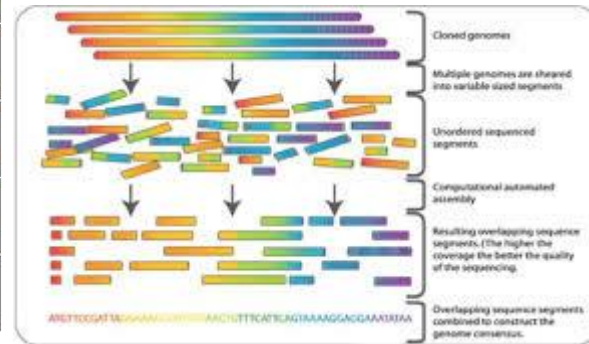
Cloned genomes

Multiple genomes are sheared into variable sized segments

Unordered sequenced segments

Computational automated assembly

Resulting overlapping sequence segments. (The higher the coverage the better the quality of the sequencing.

ATGTTCCGATTA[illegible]AACTGTTTCATTCAGTAAAAGGAGGAAATATAA

Overlapping sequence segments combined to construct the genome consensus.